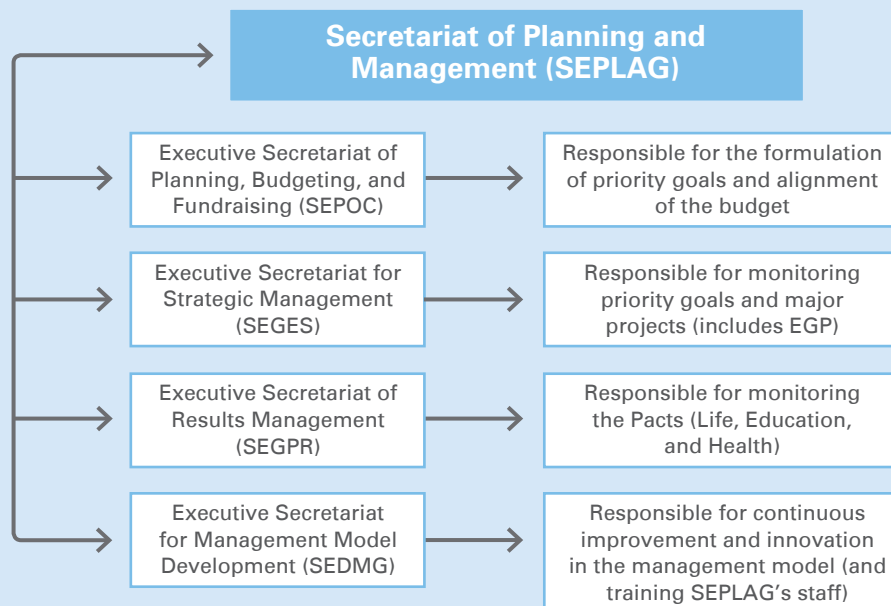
Secretariat of Planning and Management (SEPLAG)

Executive Secretariat of Planning, Budgeting, and Fundraising (SEPOC)

Responsible for the formulation of priority goals and alignment of the budget

Executive Secretariat for Strategic Management (SEGES)

Responsible for monitoring priority goals and major projects (includes EGP)

Executive Secretariat of Results Management (SEGPR)

Responsible for monitoring the Pacts (Life, Education, and Health)

Executive Secretariat for Management Model Development (SEDMG)

Responsible for continuous improvement and innovation in the management model (and training SEPLAG's staff)